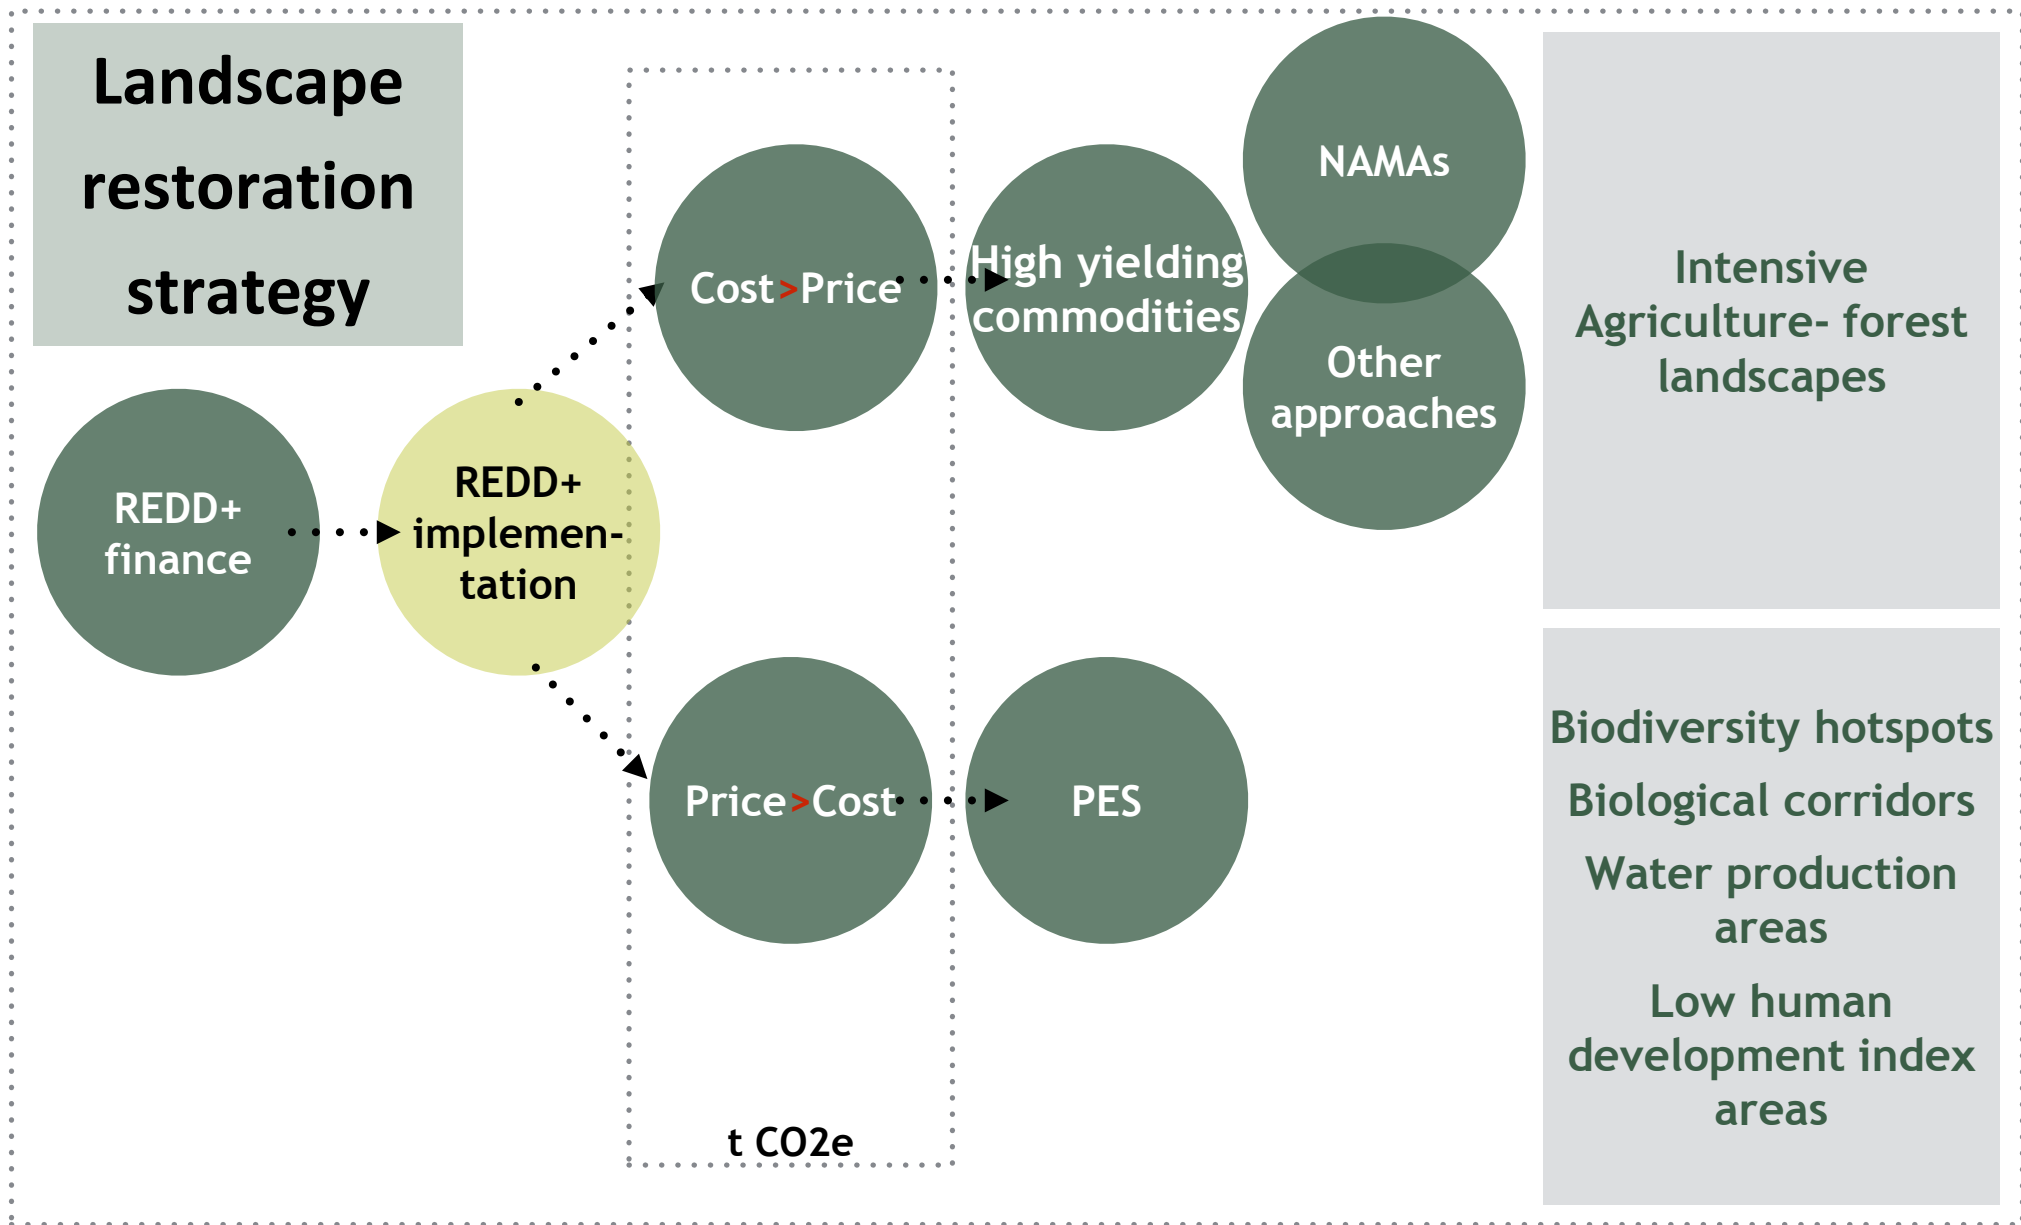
Landscape restoration strategy

REDD+ finance

REDD+ implementation

Cost>Price

High yielding commodities

NAMAs

Other approaches

Intensive Agriculture- forest landscapes

Price>Cost

PES

Biodiversity hotspots

Biological corridors

Water production areas

Low human development index areas

t CO2e